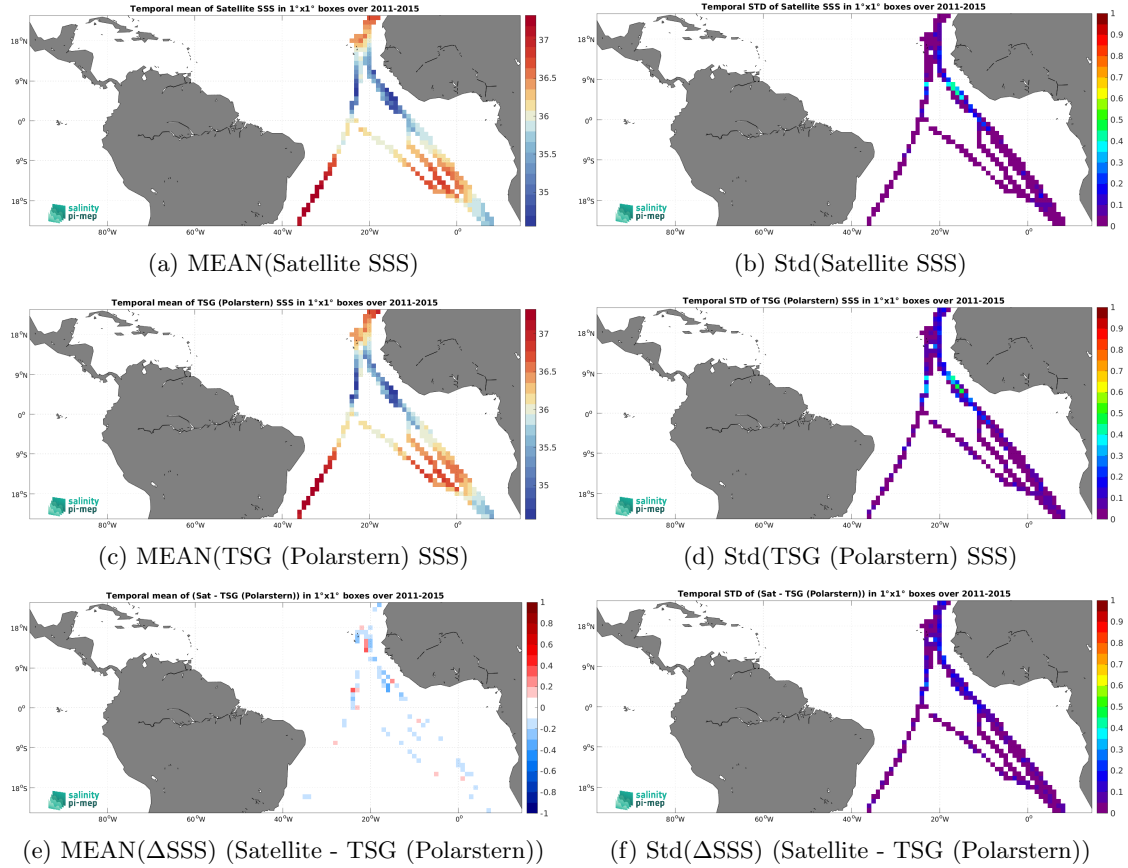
Temporal mean of Satellite SSS in 1°x1° boxes over 2011-2015

18°N
9°N
0°
9°S
18°S
80°W 60°W 40°W 20°W 0°
37
36.5
36
35.5
35
salinity pi-mep

(a) MEAN(Satellite SSS)

Temporal STD of Satellite SSS in 1°x1° boxes over 2011-2015

18°N
9°N
0°
9°S
18°S
80°W 60°W 40°W 20°W 0°
1
0.9
0.8
0.7
0.6
0.5
0.4
0.3
0.2
0.1
0

(b) Std(Satellite SSS)

Temporal mean of TSG (Polarstern) SSS in 1°x1° boxes over 2011-2015

18°N
9°N
0°
9°S
18°S
80°W 60°W 40°W 20°W 0°
37
36.5
36
35.5
35
salinity pi-mep

(c) MEAN(TSG (Polarstern) SSS)

Temporal STD of TSG (Polarstern) SSS in 1°x1° boxes over 2011-2015

18°N
9°N
0°
9°S
18°S
80°W 60°W 40°W 20°W 0°
1
0.9
0.8
0.7
0.6
0.5
0.4
0.3
0.2
0.1
0
salinity pi-mep

(d) Std(TSG (Polarstern) SSS)

Temporal mean of (Sat - TSG (Polarstern)) in 1°x1° boxes over 2011-2015

18°N
9°N
0°
9°S
18°S
80°W 60°W 40°W 20°W 0°
1
0.8
0.6
0.4
0.2
0
-0.2
-0.4
-0.6
-0.8
-1
salinity pi-mep

(e) MEAN(ΔSSS) (Satellite - TSG (Polarstern))

Temporal STD of (Sat - TSG (Polarstern)) in 1°x1° boxes over 2011-2015

18°N
9°N
0°
9°S
18°S
80°W 60°W 40°W 20°W 0°
1
0.9
0.8
0.7
0.6
0.5
0.4
0.3
0.2
0.1
0
salinity pi-mep

(f) Std(ΔSSS) (Satellite - TSG (Polarstern))